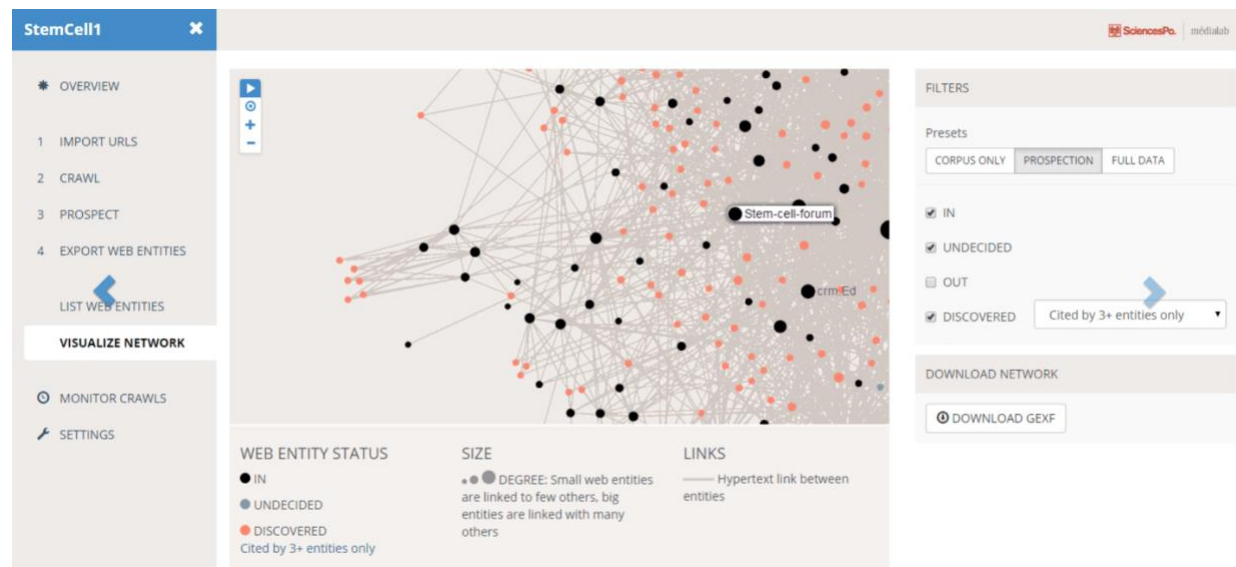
StemCell1

SciencesPo. | médialab

OVERVIEW

1 IMPORT URLS

2 CRAWL

3 PROSPECT

4 EXPORT WEB ENTITIES

LIST WEB ENTITIES

VISUALIZE NETWORK

MONITOR CRAWLS

SETTINGS

Stem-cell-forum

crm-Ed

WEB ENTITY STATUS

IN

UNDECIDED

DISCOVERED

Cited by 3+ entities only

SIZE

DEGREE: Small web entities are linked to few others, big entities are linked with many others

LINKS

Hypertext link between entities

FILTERS

Presets

CORPUS ONLY | PROSPECTION | FULL DATA

IN

UNDECIDED

OUT

DISCOVERED

Cited by 3+ entities only

DOWNLOAD NETWORK

DOWNLOAD GEXF